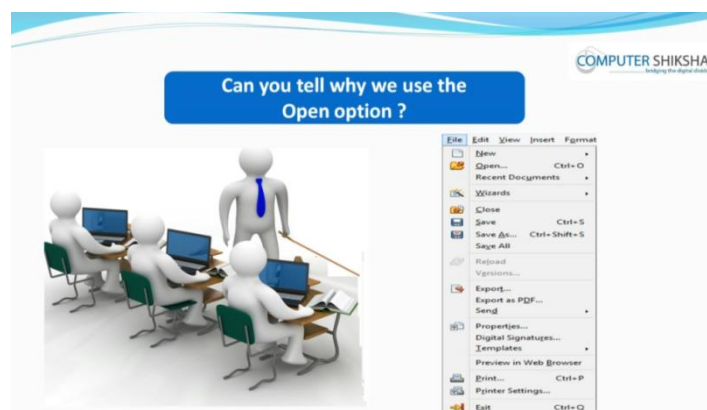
COMPUTER SHIKSHA
bridging the digital divide

Can you tell why we use the Open option ?

File Edit View Insert Format

New
Open... Ctrl+O
Recent Documents
Wizards
Close
Save Ctrl+S
Save As... Ctrl+Shift+S
Save All
Reload
Versions...
Export...
Export as PDF...
Send
Properties...
Digital Signatures...
Templates
Preview in Web Browser
Print... Ctrl+P
Printer Settings...
Exit Ctrl+Q